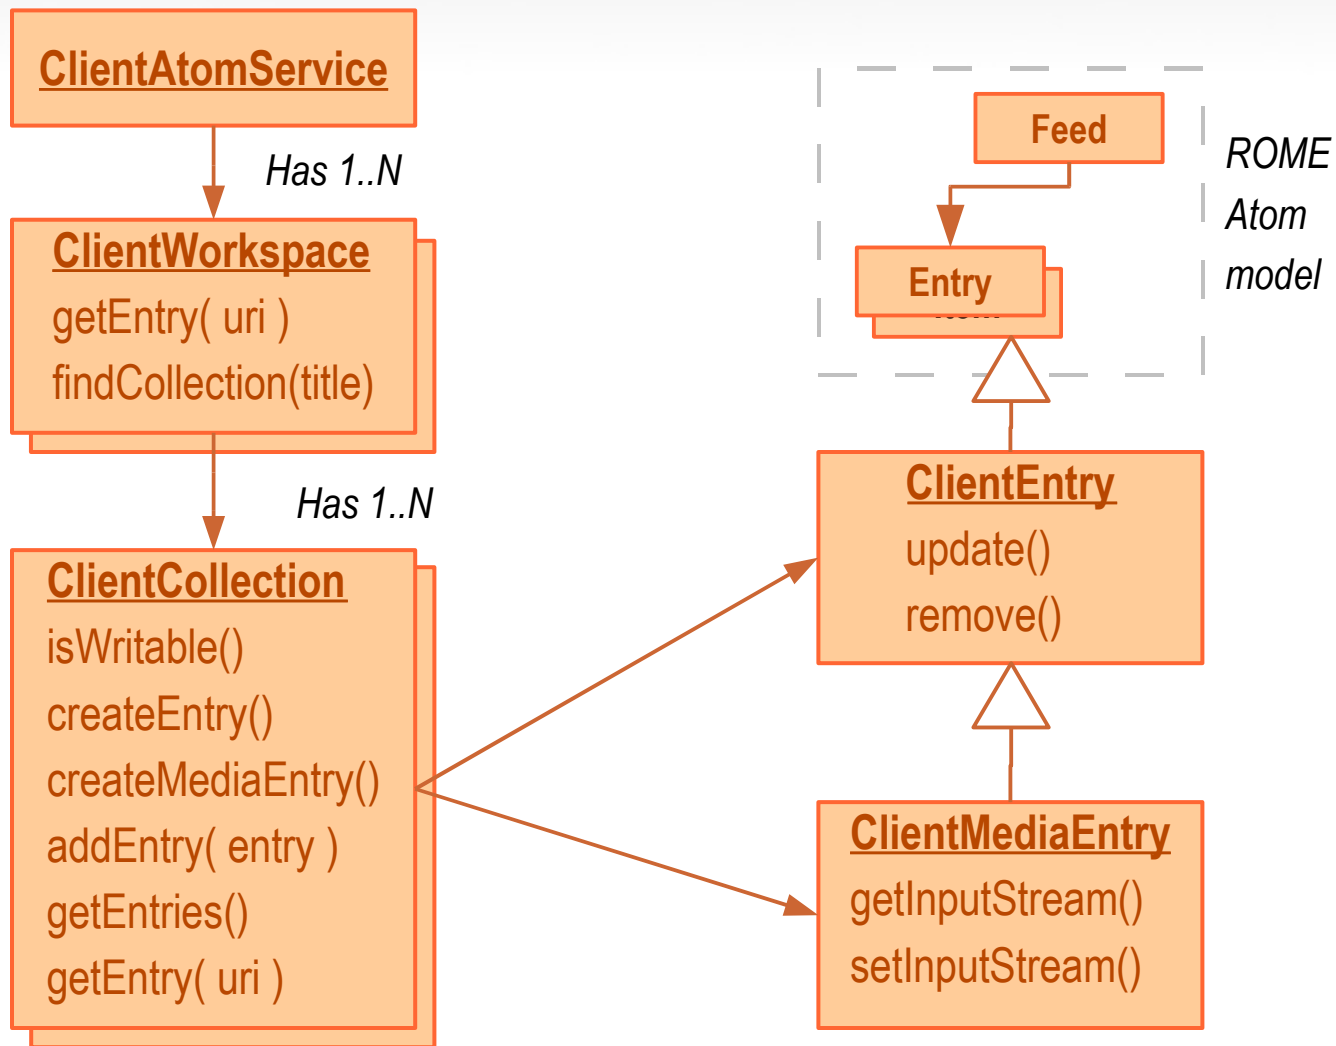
ClientAtomService

Has 1..N

ClientWorkspace
getEntry( uri )
findCollection(title)

Has 1..N

ClientCollection
isWritable()
createEntry()
createMediaEntry()
addEntry( entry )
getEntries()
getEntry( uri )

Feed

Entry

ROME Atom model

ClientEntry
update()
remove()

ClientMediaEntry
getInputStream()
setInputStream()